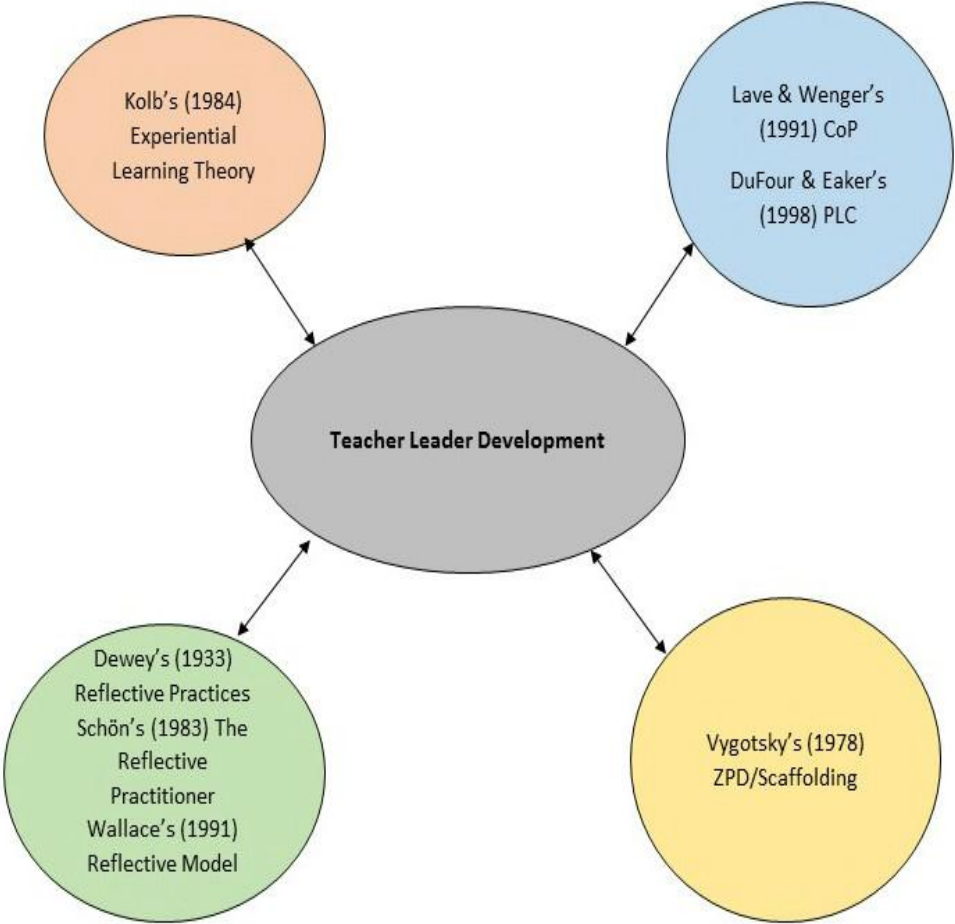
Kolb's (1984) Experiential Learning Theory

Lave & Wenger's (1991) CoP

DuFour & Eaker's (1998) PLC

**Teacher Leader Development**

Dewey's (1933) Reflective Practices

Schön's (1983) The Reflective Practitioner

Wallace's (1991) Reflective Model

Vygotsky's (1978) ZPD/Scaffolding